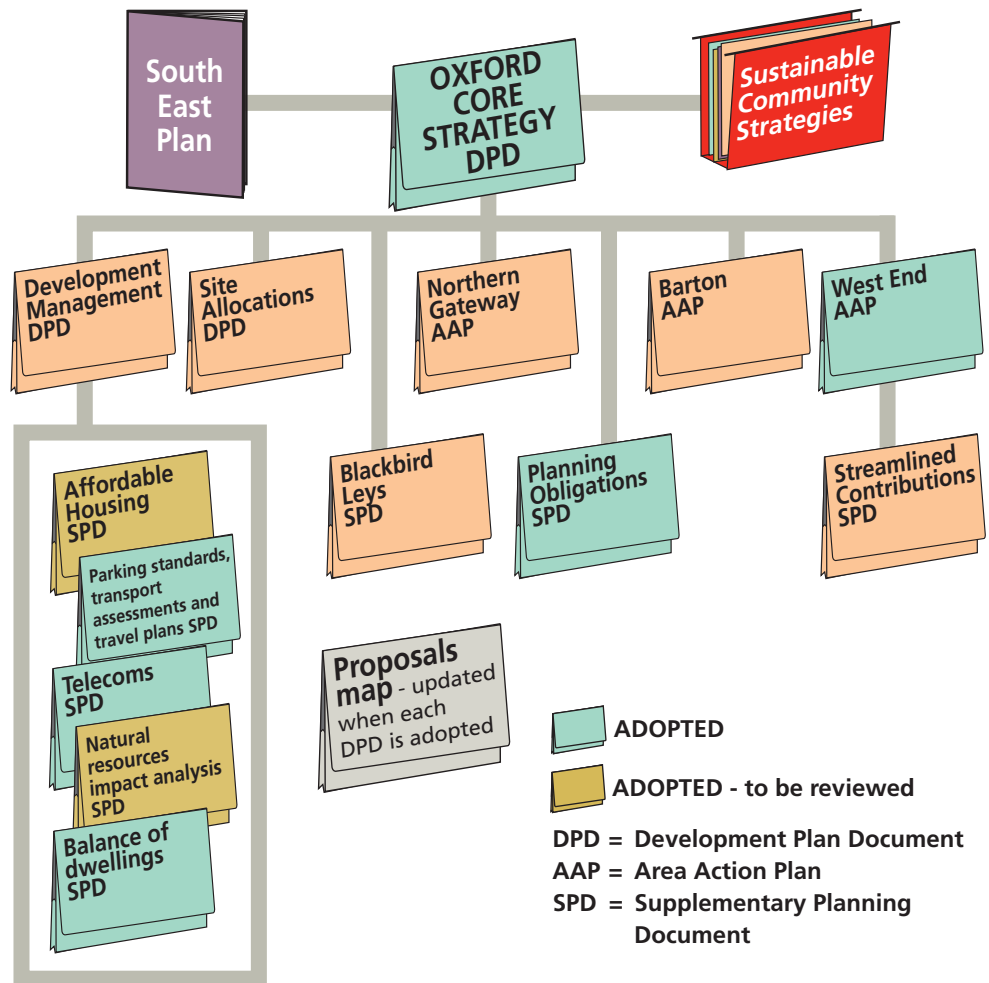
South East Plan

OXFORD CORE STRATEGY DPD

Sustainable Community Strategies

Development Management DPD

Site Allocations DPD

Northern Gateway AAP

Barton AAP

West End AAP

Affordable Housing SPD

Parking standards, transport assessments and travel plans SPD

Telecoms SPD

Natural resources impact analysis SPD

Balance of dwellings SPD

Blackbird Leys SPD

Planning Obligations SPD

Streamlined Contributions SPD

Proposals map - updated when each DPD is adopted

ADOPTED

ADOPTED - to be reviewed

DPD = Development Plan Document
AAP = Area Action Plan
SPD = Supplementary Planning Document